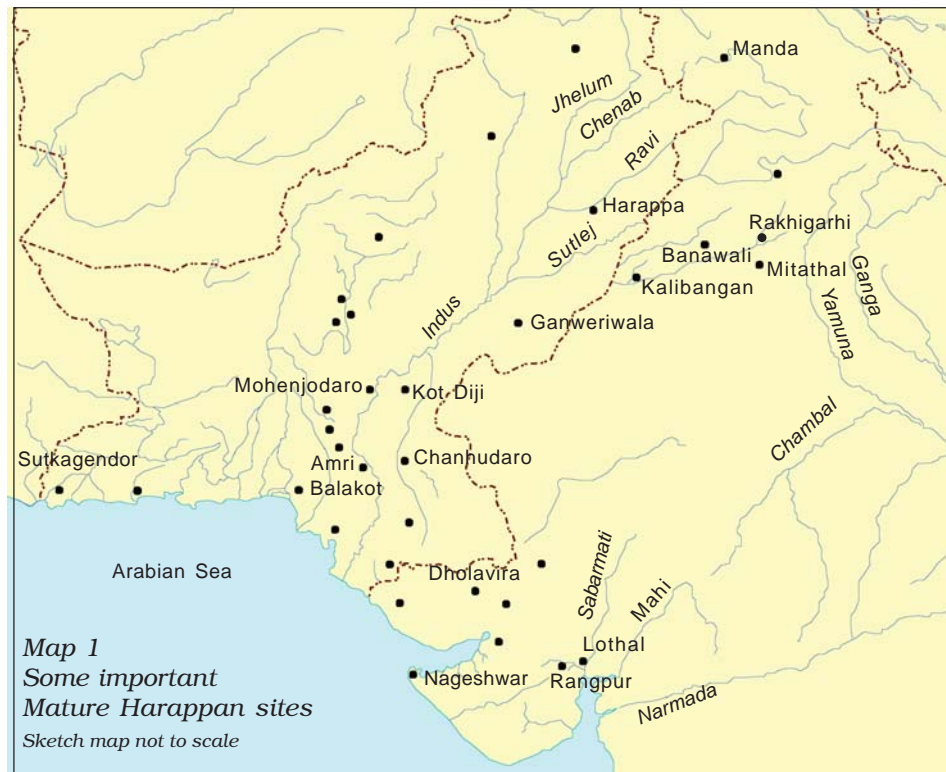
Manda
Jhelum
Chenab
Ravi
Harappa
Rakhigarhi
Sutlej
Banawali
Mitathal
Ganga
Kalibangan
Yamuna
Indus
Ganweriwala
Mohenjodaro
Kot Diji
Chambal
Sutkagendor
Amri
Chanhudaro
Balakot
Arabian Sea
Dholavira
Sabarmati
Mahi
Lothal
Rangpur
Nageshwar
Narmada

Map 1
Some important
Mature Harappan sites
Sketch map not to scale